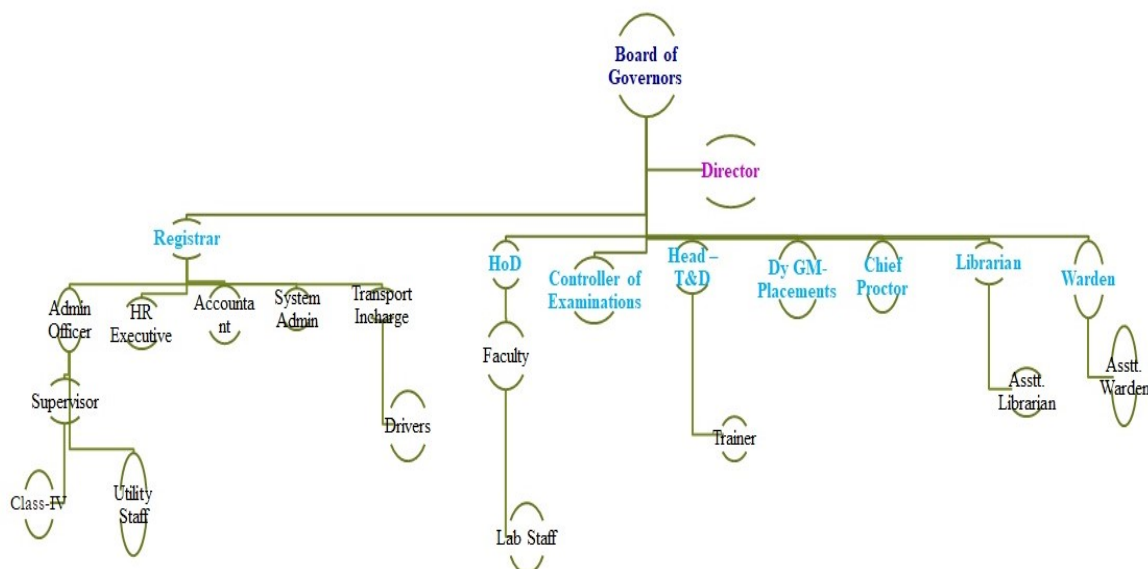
Board of Governors

Director

Registrar

Admin Officer

HR Executive

Accountant

System Admin

Transport Incharge

Supervisor

Drivers

Class-IV

Utility Staff

HoD

Faculty

Lab Staff

Controller of Examinations

Head – T&D

Trainer

Dy GM-Placements

Chief Proctor

Librarian

Asstt. Librarian

Warden

Asstt. Warden